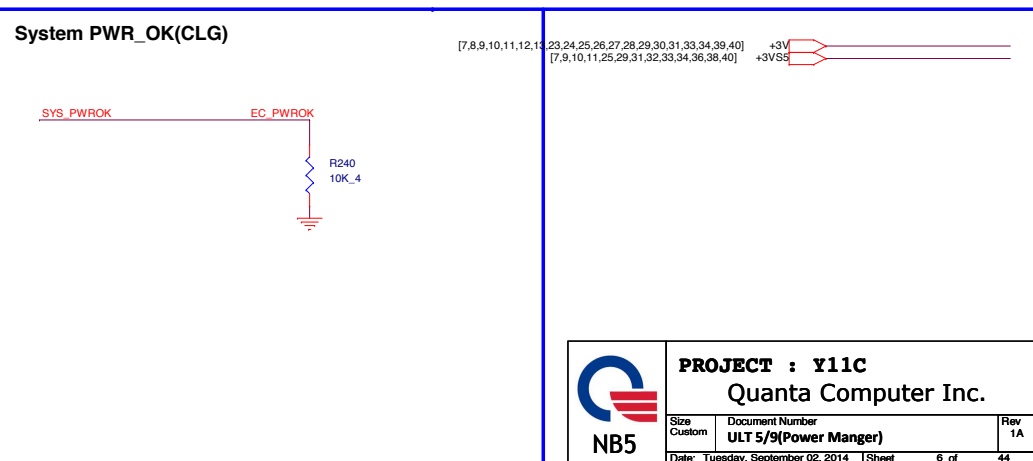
System PWR_OK(CLG)

[7,8,9,10,11,12,13,23,24,25,26,27,28,29,30,31,33,34,39,40] +3V
[7,9,10,11,25,29,31,32,33,34,36,38,40] +3VS5

SYS_PWROK
EC_PWROK

R240
10K_4

NB5

PROJECT : Y11C
Quanta Computer Inc.

| Size Custom | Document Number ULT 5/9(Power Manger) | Rev 1A |
|---|---|---|

Date: Tuesday, September 02, 2014 Sheet 6 of 44